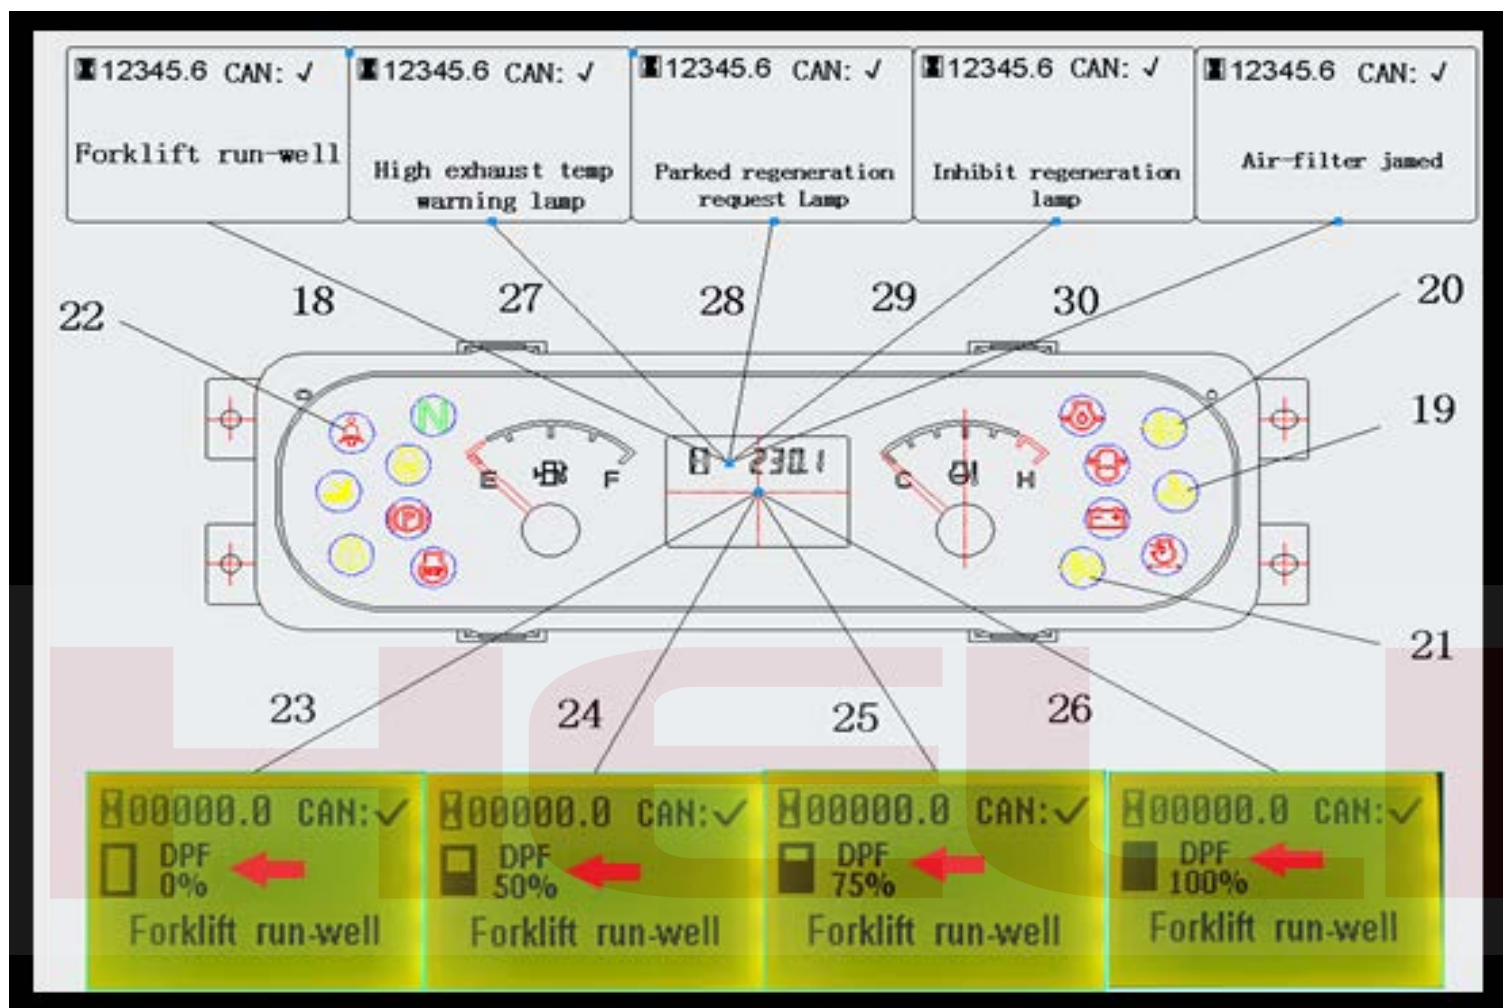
12345.6 CAN: ✓
Forklift run-well

12345.6 CAN: ✓
High exhaust temp warning lamp

12345.6 CAN: ✓
Parked regeneration request Lamp

12345.6 CAN: ✓
Inhibit regeneration lamp

12345.6 CAN: ✓
Air-filter jamed

22 18 27 28 29 30 20 19

E F 2301 C H

21

23 24 25 26

00000.0 CAN:✓
DPF
0%
Forklift run-well

00000.0 CAN:✓
DPF
50%
Forklift run-well

00000.0 CAN:✓
DPF
75%
Forklift run-well

00000.0 CAN:✓
DPF
100%
Forklift run-well